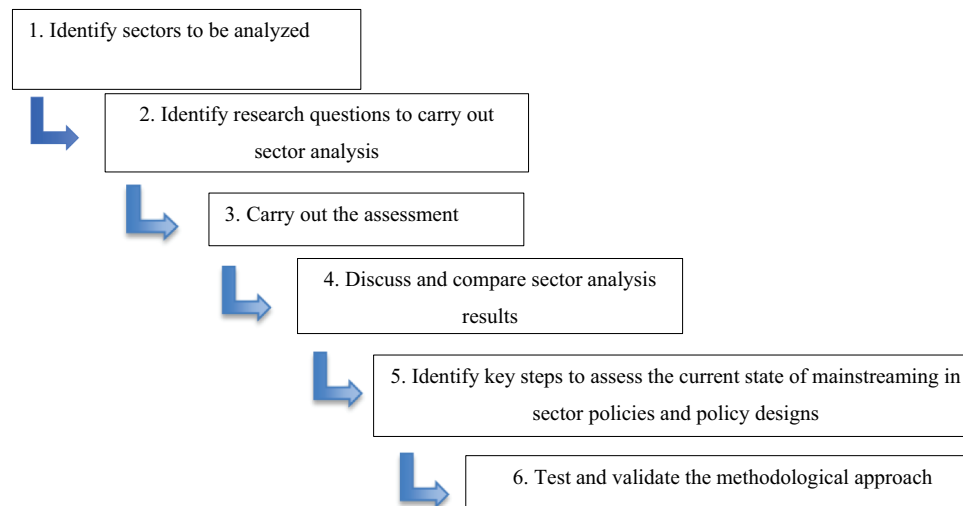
1. Identify sectors to be analyzed

2. Identify research questions to carry out sector analysis

3. Carry out the assessment

4. Discuss and compare sector analysis results

5. Identify key steps to assess the current state of mainstreaming in sector policies and policy designs

6. Test and validate the methodological approach